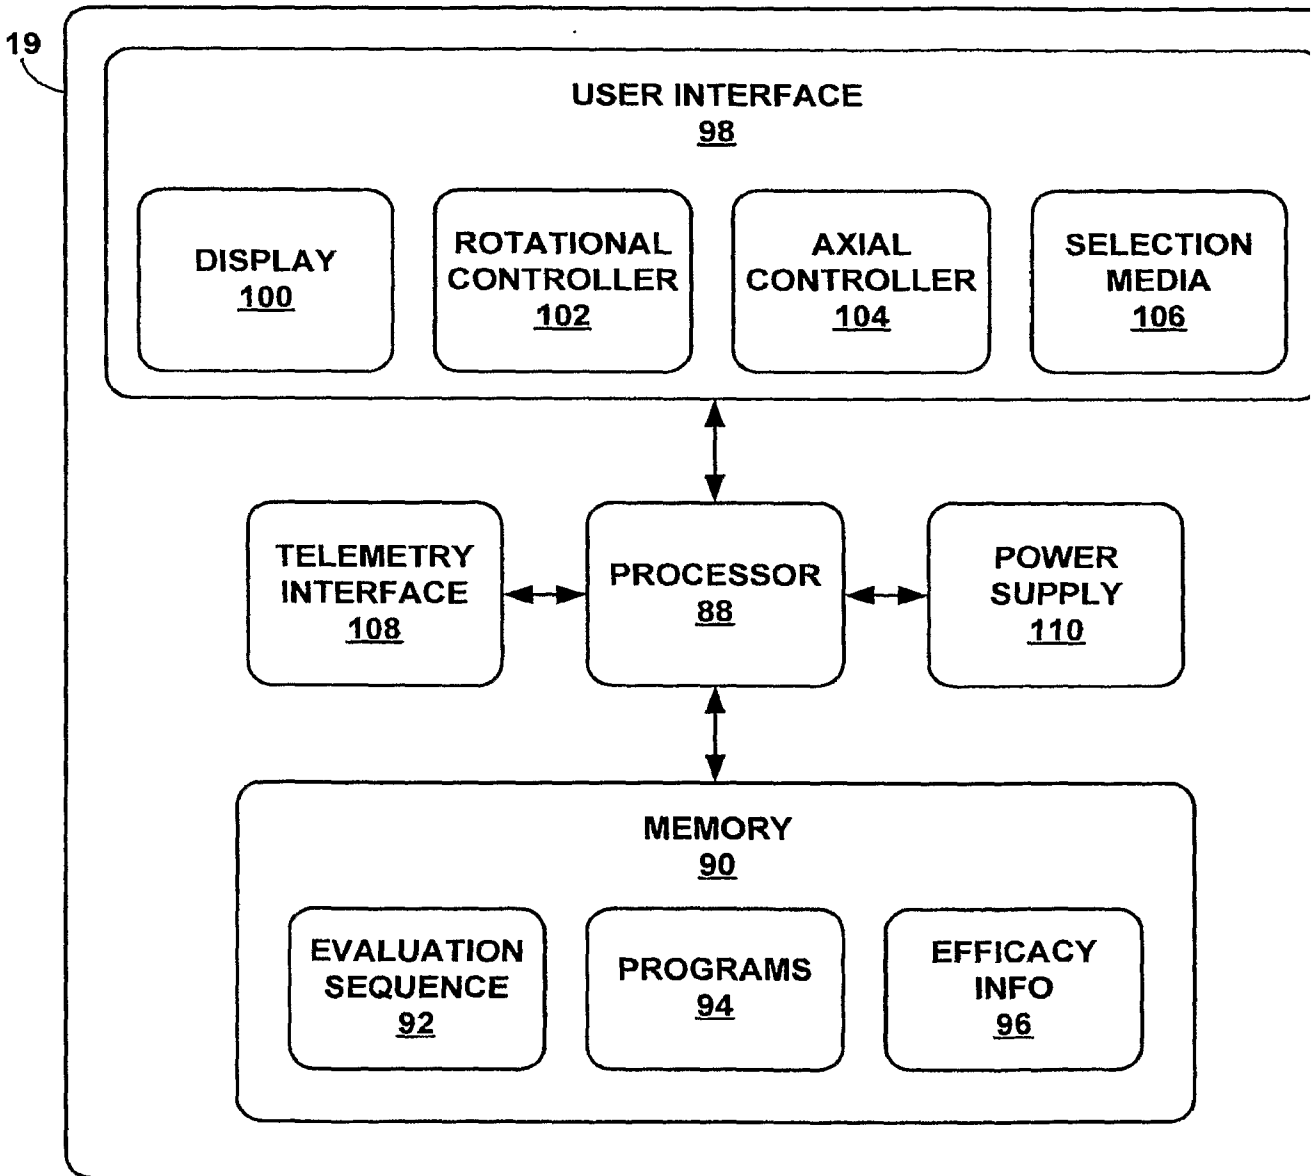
19

USER INTERFACE
98

DISPLAY
100

ROTATIONAL CONTROLLER
102

AXIAL CONTROLLER
104

SELECTION MEDIA
106

TELEMETRY INTERFACE
108

PROCESSOR
88

POWER SUPPLY
110

MEMORY
90

EVALUATION SEQUENCE
92

PROGRAMS
94

EFFICACY INFO
96